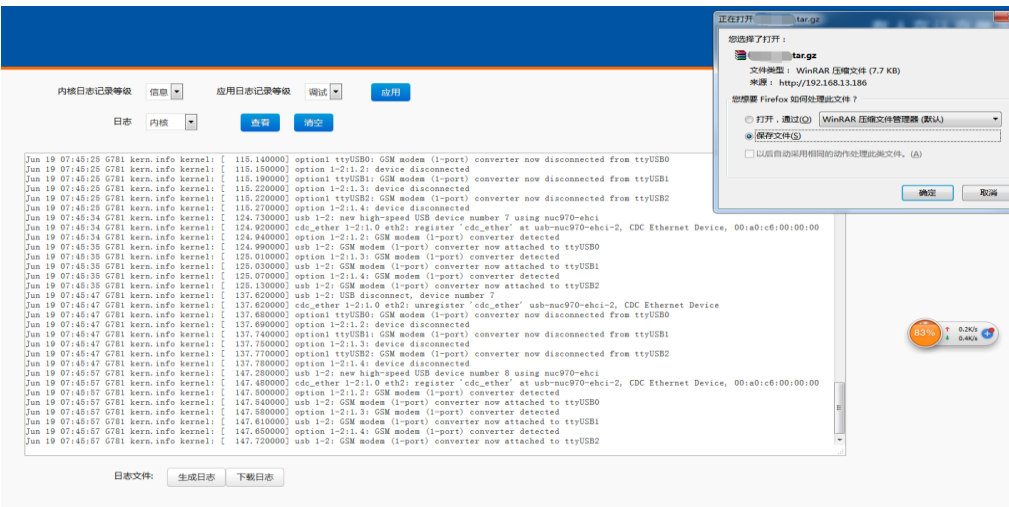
内核日志记录等级 信息 应用日志记录等级 调试 应用

日志 内核 查看 清空

Jun 19 07:45:25 G781 kern.info kernel: [ 115.140000] option1 ttyUSB0: GSM modem (1-port) converter now disconnected from ttyUSB0
Jun 19 07:45:25 G781 kern.info kernel: [ 115.150000] option 1-2:1.2: device disconnected
Jun 19 07:45:25 G781 kern.info kernel: [ 115.190000] option1 ttyUSB1: GSM modem (1-port) converter now disconnected from ttyUSB1
Jun 19 07:45:25 G781 kern.info kernel: [ 115.220000] option 1-2:1.3: device disconnected
Jun 19 07:45:25 G781 kern.info kernel: [ 115.220000] option1 ttyUSB2: GSM modem (1-port) converter now disconnected from ttyUSB2
Jun 19 07:45:25 G781 kern.info kernel: [ 115.270000] option 1-2:1.4: device disconnected
Jun 19 07:45:34 G781 kern.info kernel: [ 124.730000] usb 1-2: new high-speed USB device number 7 using nuc970-ehci
Jun 19 07:45:34 G781 kern.info kernel: [ 124.920000] cdc_ether 1-2:1.0 eth2: register 'cdc_ether' at usb-nuc970-ehci-2, CDC Ethernet Device, 00:a0:c6:00:00:00
Jun 19 07:45:34 G781 kern.info kernel: [ 124.940000] option 1-2:1.2: GSM modem (1-port) converter detected
Jun 19 07:45:35 G781 kern.info kernel: [ 124.990000] usb 1-2: GSM modem (1-port) converter now attached to ttyUSB0
Jun 19 07:45:35 G781 kern.info kernel: [ 125.010000] option 1-2:1.3: GSM modem (1-port) converter detected
Jun 19 07:45:35 G781 kern.info kernel: [ 125.030000] usb 1-2: GSM modem (1-port) converter now attached to ttyUSB1
Jun 19 07:45:35 G781 kern.info kernel: [ 125.070000] option 1-2:1.4: GSM modem (1-port) converter detected
Jun 19 07:45:35 G781 kern.info kernel: [ 125.130000] usb 1-2: GSM modem (1-port) converter now attached to ttyUSB2
Jun 19 07:45:47 G781 kern.info kernel: [ 137.620000] usb 1-2: USB disconnect, device number 7
Jun 19 07:45:47 G781 kern.info kernel: [ 137.620000] cdc_ether 1-2:1.0 eth2: unregister 'cdc_ether' usb-nuc970-ehci-2, CDC Ethernet Device
Jun 19 07:45:47 G781 kern.info kernel: [ 137.680000] option1 ttyUSB0: GSM modem (1-port) converter now disconnected from ttyUSB0
Jun 19 07:45:47 G781 kern.info kernel: [ 137.690000] option 1-2:1.2: device disconnected
Jun 19 07:45:47 G781 kern.info kernel: [ 137.740000] option1 ttyUSB1: GSM modem (1-port) converter now disconnected from ttyUSB1
Jun 19 07:45:47 G781 kern.info kernel: [ 137.750000] option 1-2:1.3: device disconnected
Jun 19 07:45:47 G781 kern.info kernel: [ 137.770000] option1 ttyUSB2: GSM modem (1-port) converter now disconnected from ttyUSB2
Jun 19 07:45:47 G781 kern.info kernel: [ 137.780000] option 1-2:1.4: device disconnected
Jun 19 07:45:57 G781 kern.info kernel: [ 147.280000] usb 1-2: new high-speed USB device number 8 using nuc970-ehci
Jun 19 07:45:57 G781 kern.info kernel: [ 147.480000] cdc_ether 1-2:1.0 eth2: register 'cdc_ether' at usb-nuc970-ehci-2, CDC Ethernet Device, 00:a0:c6:00:00:00
Jun 19 07:45:57 G781 kern.info kernel: [ 147.500000] option 1-2:1.2: GSM modem (1-port) converter detected
Jun 19 07:45:57 G781 kern.info kernel: [ 147.540000] usb 1-2: GSM modem (1-port) converter now attached to ttyUSB0
Jun 19 07:45:57 G781 kern.info kernel: [ 147.580000] option 1-2:1.3: GSM modem (1-port) converter detected
Jun 19 07:45:57 G781 kern.info kernel: [ 147.610000] usb 1-2: GSM modem (1-port) converter now attached to ttyUSB1
Jun 19 07:45:57 G781 kern.info kernel: [ 147.650000] option 1-2:1.4: GSM modem (1-port) converter detected
Jun 19 07:45:57 G781 kern.info kernel: [ 147.720000] usb 1-2: GSM modem (1-port) converter now attached to ttyUSB2

日志文件: 生成日志 下载日志

正在打开 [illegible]tar.gz
您选择了打开:
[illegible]tar.gz
文件类型: WinRAR 压缩文件 (7.7 KB)
来源: http://192.168.13.186
您想要 Firefox 如何处理此文件?
打开,通过(O) WinRAR 压缩文件管理器 (默认)
保存文件(S)
以后自动采用相同的动作处理此类文件。(A)
确定 取消

83% 0.2K/s 0.4K/s